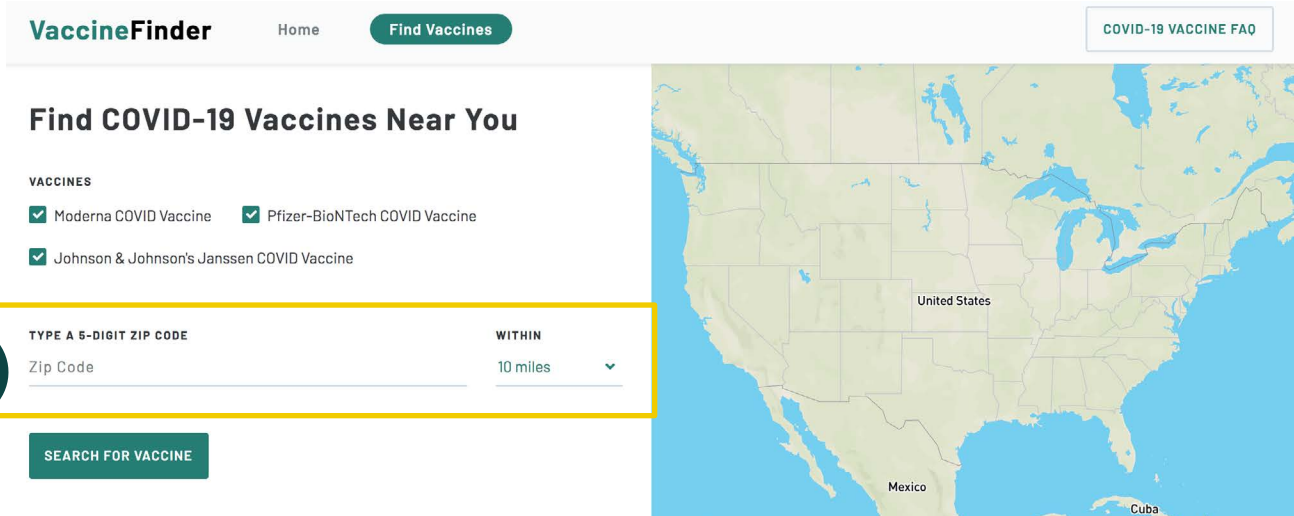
VaccineFinder Home Find Vaccines COVID-19 VACCINE FAQ

Find COVID-19 Vaccines Near You

VACCINES

Moderna COVID Vaccine

Pfizer-BioNTech COVID Vaccine

Johnson & Johnson's Janssen COVID Vaccine

TYPE A 5-DIGIT ZIP CODE

Zip Code

WITHIN

10 miles

SEARCH FOR VACCINE

United States

Mexico

Cuba